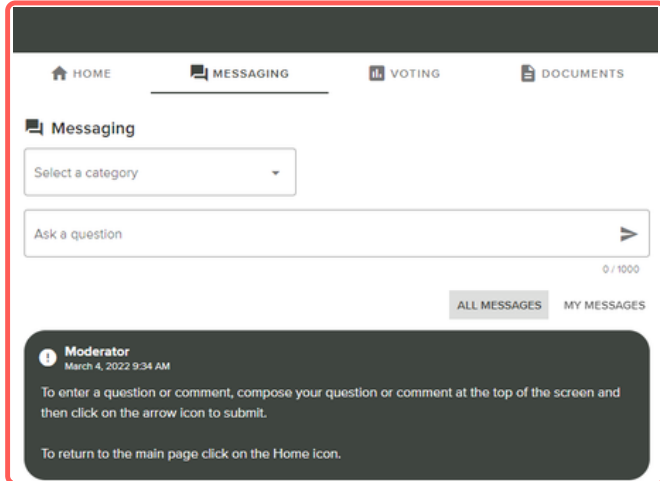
HOME MESSAGING VOTING DOCUMENTS

Messaging

Select a category

Ask a question

0 / 1000

ALL MESSAGES MY MESSAGES

Moderator
March 4, 2022 9:34 AM

To enter a question or comment, compose your question or comment at the top of the screen and then click on the arrow icon to submit.

To return to the main page click on the Home icon.